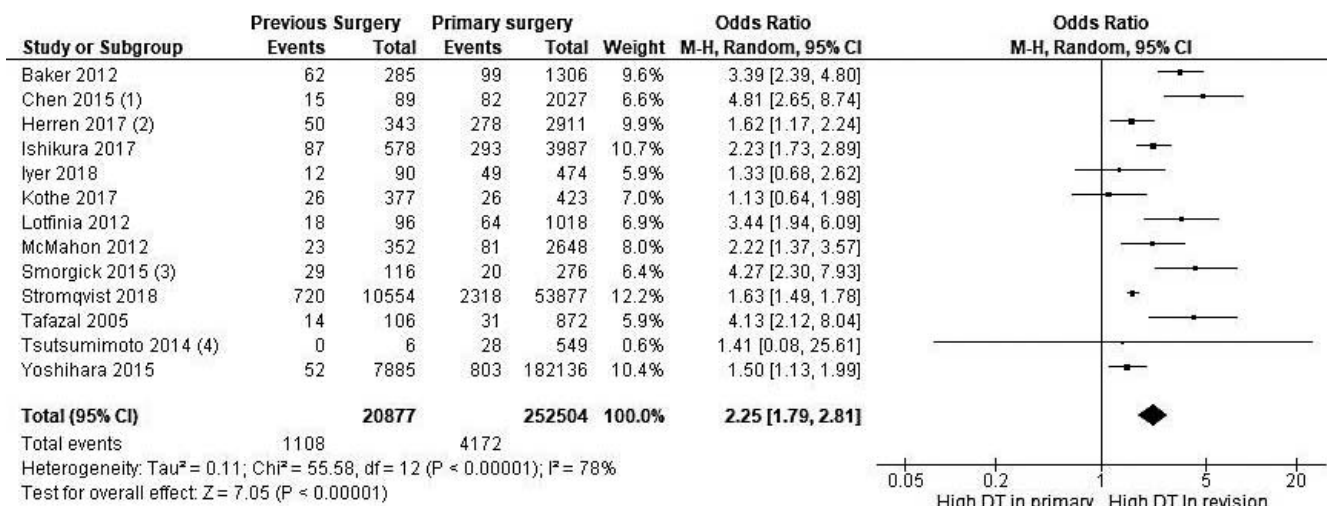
| Study or Subgroup | Previous Surgery Events | Previous Surgery Total | Primary surgery Events | Primary surgery Total | Weight | Odds Ratio M-H, Random, 95% CI |
|---|---|---|---|---|---|---|
| Baker 2012 | 62 | 285 | 99 | 1306 | 9.6% | 3.39 [2.39, 4.80] |
| Chen 2015 (1) | 15 | 89 | 82 | 2027 | 6.6% | 4.81 [2.65, 8.74] |
| Herren 2017 (2) | 50 | 343 | 278 | 2911 | 9.9% | 1.62 [1.17, 2.24] |
| Ishikura 2017 | 87 | 578 | 293 | 3987 | 10.7% | 2.23 [1.73, 2.89] |
| Iyer 2018 | 12 | 90 | 49 | 474 | 5.9% | 1.33 [0.68, 2.62] |
| Kothe 2017 | 26 | 377 | 26 | 423 | 7.0% | 1.13 [0.64, 1.98] |
| Lotfinia 2012 | 18 | 96 | 64 | 1018 | 6.9% | 3.44 [1.94, 6.09] |
| McMahon 2012 | 23 | 352 | 81 | 2648 | 8.0% | 2.22 [1.37, 3.57] |
| Smorgick 2015 (3) | 29 | 116 | 20 | 276 | 6.4% | 4.27 [2.30, 7.93] |
| Stromqvist 2018 | 720 | 10554 | 2318 | 53877 | 12.2% | 1.63 [1.49, 1.78] |
| Tafazal 2005 | 14 | 106 | 31 | 872 | 5.9% | 4.13 [2.12, 8.04] |
| Tsutsumimoto 2014 (4) | 0 | 6 | 28 | 549 | 0.6% | 1.41 [0.08, 25.61] |
| Yoshihara 2015 | 52 | 7885 | 803 | 182136 | 10.4% | 1.50 [1.13, 1.99] |
| Total (95% CI) | | 20877 | | 252504 | 100.0% | 2.25 [1.79, 2.81] |
| Total events | 1108 | | 4172 | | | |

Heterogeneity: Tau² = 0.11; Chi² = 55.58, df = 12 (P < 0.00001); I² = 78%
Test for overall effect: Z = 7.05 (P < 0.00001)

Odds Ratio
M-H, Random, 95% CI

0.05 0.2 1 5 20
High DT in primary High DT In revision